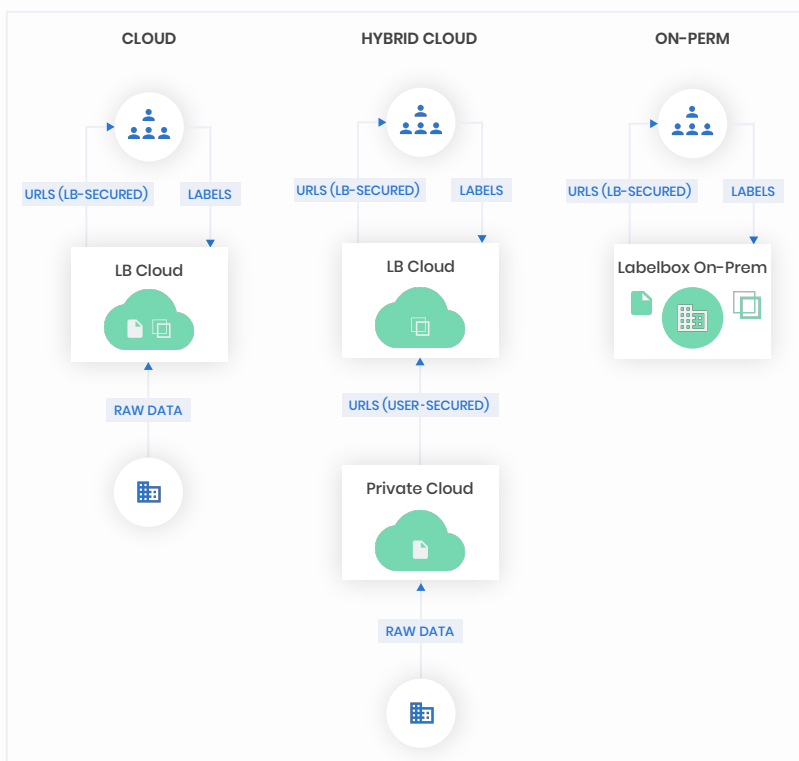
CLOUD

URLS (LB-SECURED)

LABELS

LB Cloud

RAW DATA

HYBRID CLOUD

URLS (LB-SECURED)

LABELS

LB Cloud

URLS (USER-SECURED)

Private Cloud

RAW DATA

ON-PERM

URLS (LB-SECURED)

LABELS

Labelbox On-Prem